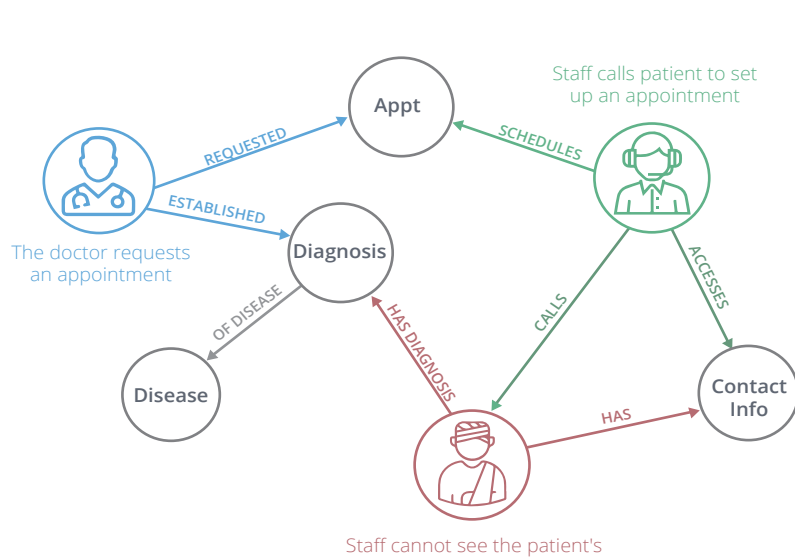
Staff calls patient to set up an appointment

Appt

REQUESTED

SCHEDULES

ESTABLISHED

The doctor requests an appointment

Diagnosis

OF DISEASE

HAS DIAGNOSIS

CALLS

ACCESSES

Disease

Contact Info

HAS

Staff cannot see the patient's